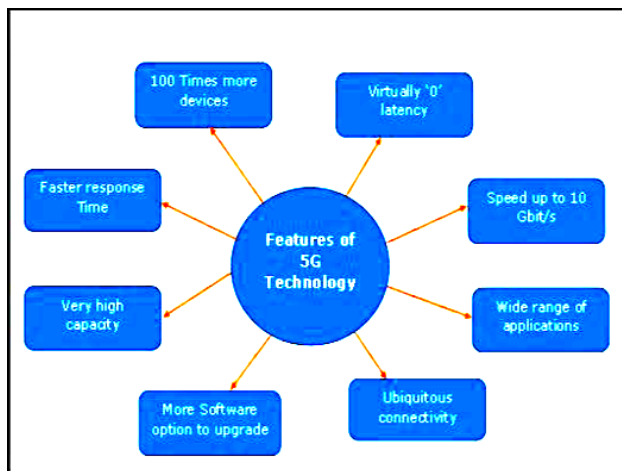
Features of 5G Technology

100 Times more devices

Virtually '0' latency

Faster response Time

Speed up to 10 Gbit/s

Very high capacity

Wide range of applications

More Software option to upgrade

Ubiquitous connectivity